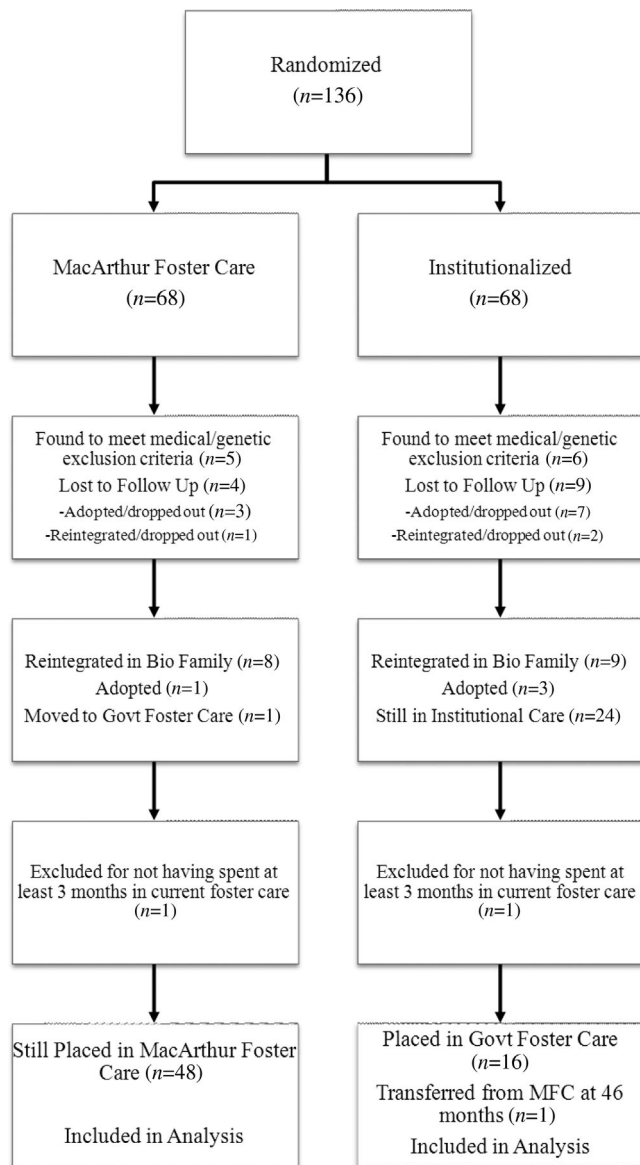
Randomized
($n$=136)

MacArthur Foster Care
($n$=68)

Institutionalized
($n$=68)

Found to meet medical/genetic exclusion criteria ($n$=5)
Lost to Follow Up ($n$=4)
-Adopted/dropped out ($n$=3)
-Reintegrated/dropped out ($n$=1)

Found to meet medical/genetic exclusion criteria ($n$=6)
Lost to Follow Up ($n$=9)
-Adopted/dropped out ($n$=7)
-Reintegrated/dropped out ($n$=2)

Reintegrated in Bio Family ($n$=8)
Adopted ($n$=1)
Moved to Govt Foster Care ($n$=1)

Reintegrated in Bio Family ($n$=9)
Adopted ($n$=3)
Still in Institutional Care ($n$=24)

Excluded for not having spent at least 3 months in current foster care ($n$=1)

Excluded for not having spent at least 3 months in current foster care ($n$=1)

Still Placed in MacArthur Foster Care ($n$=48)
Included in Analysis

Placed in Govt Foster Care ($n$=16)
Transferred from MFC at 46 months ($n$=1)
Included in Analysis